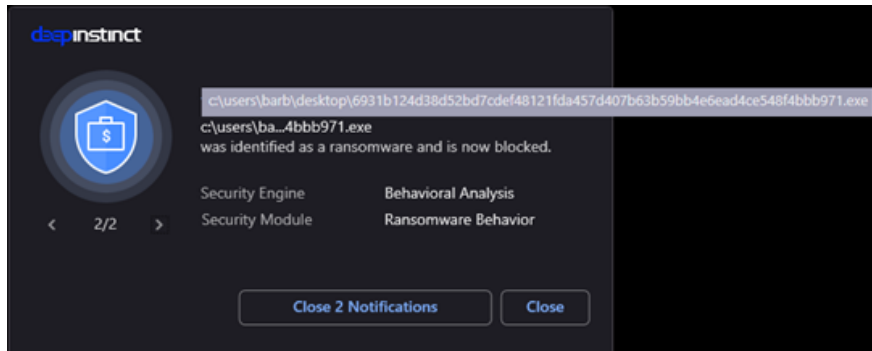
deepinstinct

c:\users\barb\desktop\6931b124d38d52bd7cdef48121fda457d407b63b59bb4e6ead4ce548f4bbb971.exe

c:\users\ba...4bbb971.exe
was identified as a ransomware and is now blocked.

| Security Engine | Behavioral Analysis |
|---|---|
| Security Module | Ransomware Behavior |

< 2/2 >

Close 2 Notifications

Close